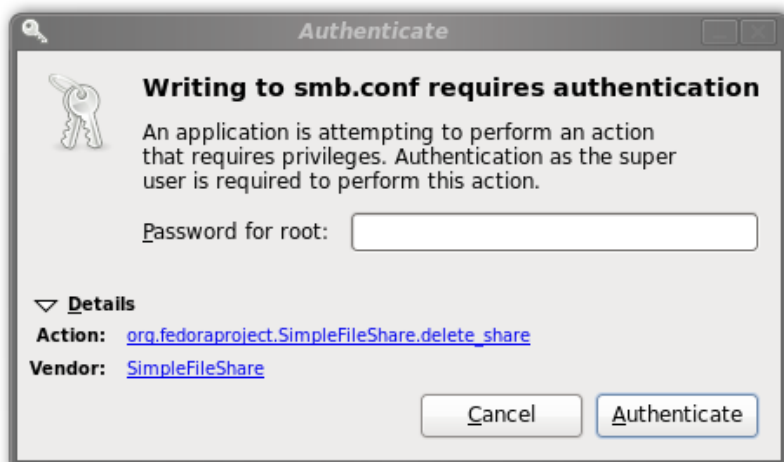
Authenticate

**Writing to smb.conf requires authentication**

An application is attempting to perform an action that requires privileges. Authentication as the super user is required to perform this action.

Password for root:

Details

Action: org.fedoraproject.SimpleFileShare.delete_share

Vendor: SimpleFileShare

Cancel Authenticate